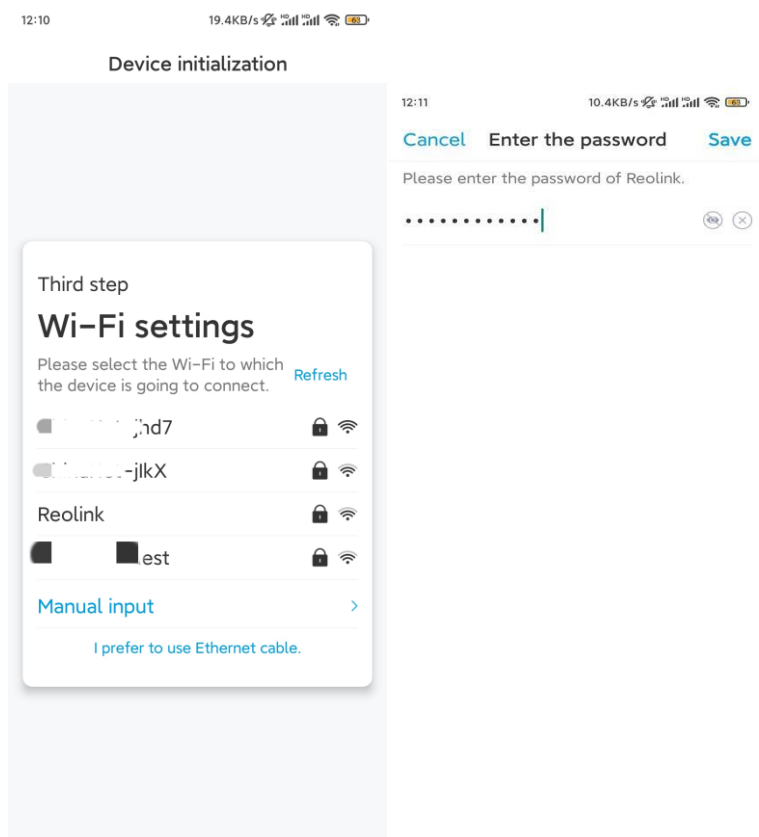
12:10

19.4KB/s

Device initialization

Third step

Wi-Fi settings

Please select the Wi-Fi to which the device is going to connect.

Refresh

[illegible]jhd7

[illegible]-jlkX

Reolink

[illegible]est

Manual input

I prefer to use Ethernet cable.

12:11

10.4KB/s

Cancel

Enter the password

Save

Please enter the password of Reolink.

••••••••••••